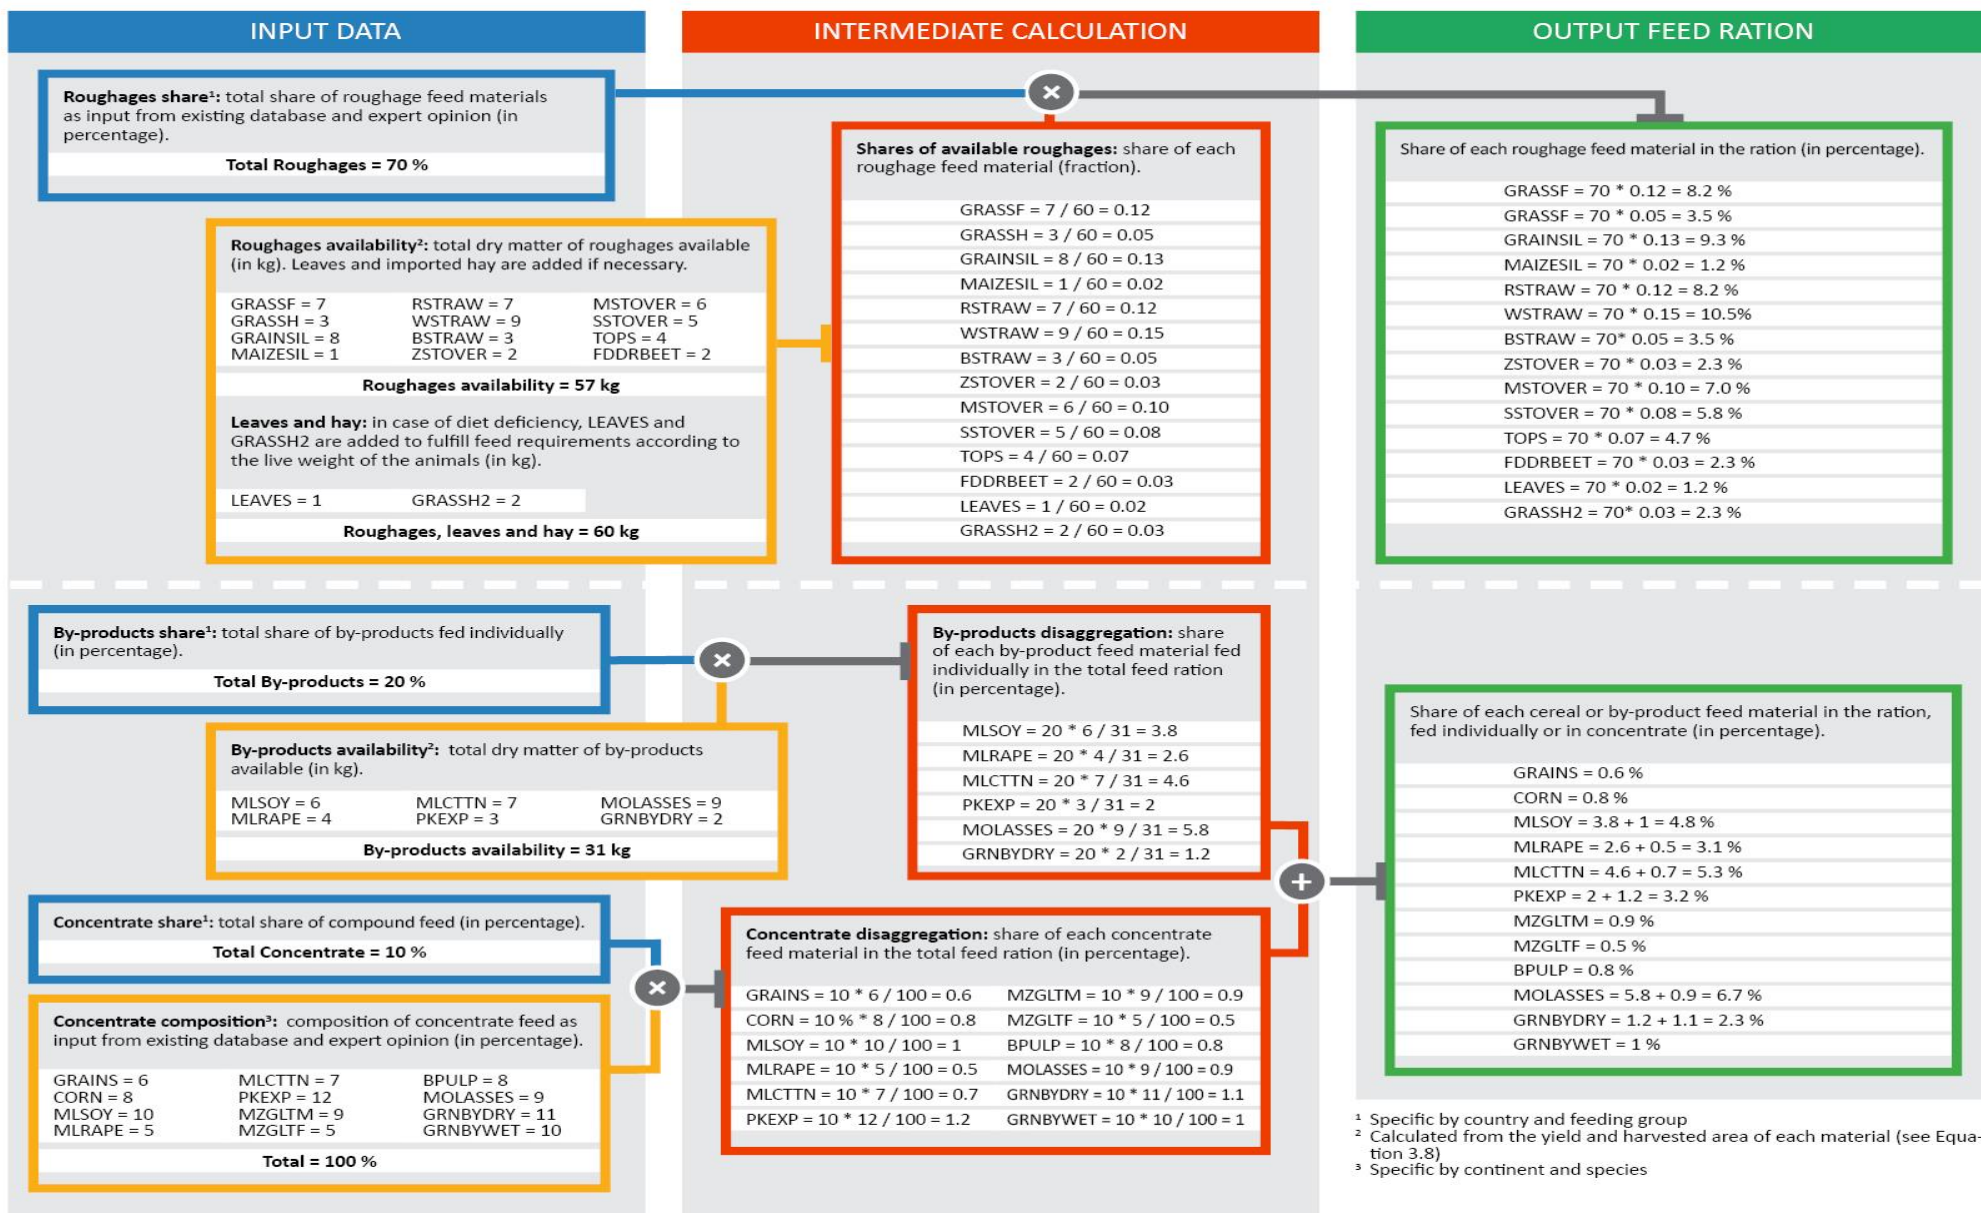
INPUT DATA

INTERMEDIATE CALCULATION

OUTPUT FEED RATION

**Roughages share¹:** total share of roughage feed materials as input from existing database and expert opinion (in percentage).

**Total Roughages = 70 %**

**Roughages availability²:** total dry matter of roughages available (in kg). Leaves and imported hay are added if necessary.

GRASSF = 7
GRASSH = 3
GRAINSIL = 8
MAIZESIL = 1
RSTRAW = 7
WSTRAW = 9
BSTRAW = 3
ZSTOVER = 2
MSTOVER = 6
SSTOVER = 5
TOPS = 4
FDDRBEET = 2

**Roughages availability = 57 kg**

**Leaves and hay:** in case of diet deficiency, LEAVES and GRASSH2 are added to fulfill feed requirements according to the live weight of the animals (in kg).

LEAVES = 1
GRASSH2 = 2

**Roughages, leaves and hay = 60 kg**

**Shares of available roughages:** share of each roughage feed material (fraction).

GRASSF = 7 / 60 = 0.12
GRASSH = 3 / 60 = 0.05
GRAINSIL = 8 / 60 = 0.13
MAIZESIL = 1 / 60 = 0.02
RSTRAW = 7 / 60 = 0.12
WSTRAW = 9 / 60 = 0.15
BSTRAW = 3 / 60 = 0.05
ZSTOVER = 2 / 60 = 0.03
MSTOVER = 6 / 60 = 0.10
SSTOVER = 5 / 60 = 0.08
TOPS = 4 / 60 = 0.07
FDDRBEET = 2 / 60 = 0.03
LEAVES = 1 / 60 = 0.02
GRASSH2 = 2 / 60 = 0.03

Share of each roughage feed material in the ration (in percentage).

GRASSF = 70 * 0.12 = 8.2 %
GRASSF = 70 * 0.05 = 3.5 %
GRAINSIL = 70 * 0.13 = 9.3 %
MAIZESIL = 70 * 0.02 = 1.2 %
RSTRAW = 70 * 0.12 = 8.2 %
WSTRAW = 70 * 0.15 = 10.5%
BSTRAW = 70* 0.05 = 3.5 %
ZSTOVER = 70 * 0.03 = 2.3 %
MSTOVER = 70 * 0.10 = 7.0 %
SSTOVER = 70 * 0.08 = 5.8 %
TOPS = 70 * 0.07 = 4.7 %
FDDRBEET = 70 * 0.03 = 2.3 %
LEAVES = 70 * 0.02 = 1.2 %
GRASSH2 = 70* 0.03 = 2.3 %

**By-products share¹:** total share of by-products fed individually (in percentage).

**Total By-products = 20 %**

**By-products availability²:** total dry matter of by-products available (in kg).

MLSOY = 6
MLRAPE = 4
MLCTTN = 7
PKEXP = 3
MOLASSES = 9
GRNBYDRY = 2

**By-products availability = 31 kg**

**By-products disaggregation:** share of each by-product feed material fed individually in the total feed ration (in percentage).

MLSOY = 20 * 6 / 31 = 3.8
MLRAPE = 20 * 4 / 31 = 2.6
MLCTTN = 20 * 7 / 31 = 4.6
PKEXP = 20 * 3 / 31 = 2
MOLASSES = 20 * 9 / 31 = 5.8
GRNBYDRY = 20 * 2 / 31 = 1.2

Share of each cereal or by-product feed material in the ration, fed individually or in concentrate (in percentage).

GRAINS = 0.6 %
CORN = 0.8 %
MLSOY = 3.8 + 1 = 4.8 %
MLRAPE = 2.6 + 0.5 = 3.1 %
MLCTTN = 4.6 + 0.7 = 5.3 %
PKEXP = 2 + 1.2 = 3.2 %
MZGLTM = 0.9 %
MZGLTF = 0.5 %
BPULP = 0.8 %
MOLASSES = 5.8 + 0.9 = 6.7 %
GRNBYDRY = 1.2 + 1.1 = 2.3 %
GRNBYWET = 1 %

**Concentrate share¹:** total share of compound feed (in percentage).

**Total Concentrate = 10 %**

**Concentrate composition³:** composition of concentrate feed as input from existing database and expert opinion (in percentage).

GRAINS = 6
CORN = 8
MLSOY = 10
MLRAPE = 5
MLCTTN = 7
PKEXP = 12
MZGLTM = 9
MZGLTF = 5
BPULP = 8
MOLASSES = 9
GRNBYDRY = 11
GRNBYWET = 10

**Total = 100 %**

**Concentrate disaggregation:** share of each concentrate feed material in the total feed ration (in percentage).

GRAINS = 10 * 6 / 100 = 0.6
CORN = 10 % * 8 / 100 = 0.8
MLSOY = 10 * 10 / 100 = 1
MLRAPE = 10 * 5 / 100 = 0.5
MLCTTN = 10 * 7 / 100 = 0.7
PKEXP = 10 * 12 / 100 = 1.2
MZGLTM = 10 * 9 / 100 = 0.9
MZGLTF = 10 * 5 / 100 = 0.5
BPULP = 10 * 8 / 100 = 0.8
MOLASSES = 10 * 9 / 100 = 0.9
GRNBYDRY = 10 * 11 / 100 = 1.1
GRNBYWET = 10 * 10 / 100 = 1

¹ Specific by country and feeding group
² Calculated from the yield and harvested area of each material (see Equation 3.8)
³ Specific by continent and species